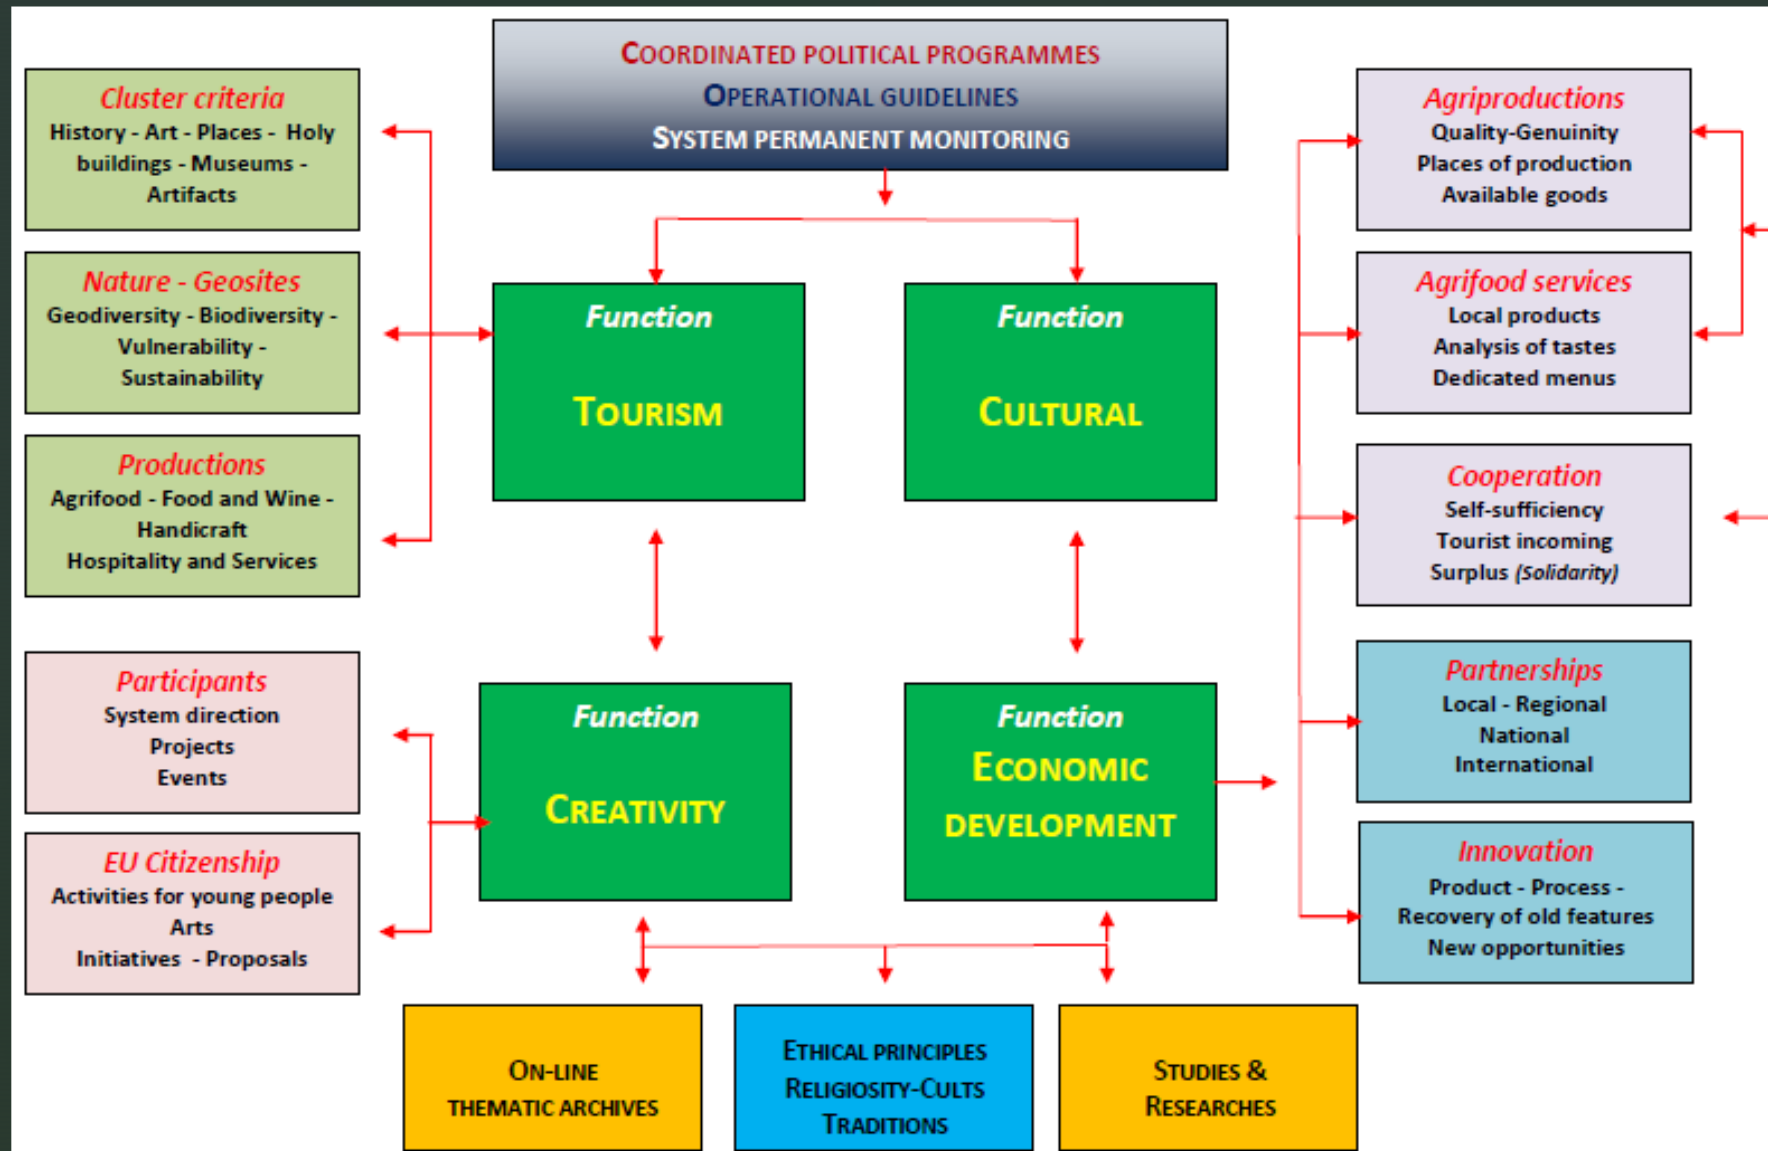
COORDINATED POLITICAL PROGRAMMES
OPERATIONAL GUIDELINES
SYSTEM PERMANENT MONITORING

Cluster criteria
History - Art - Places - Holy buildings - Museums - Artifacts

Nature - Geosites
Geodiversity - Biodiversity - Vulnerability - Sustainability

Productions
Agrifood - Food and Wine - Handicraft
Hospitality and Services

Function
TOURISM

Function
CULTURAL

Agriproductions
Quality-Genuinity
Places of production
Available goods

Agrifood services
Local products
Analysis of tastes
Dedicated menus

Cooperation
Self-sufficiency
Tourist incoming
Surplus (Solidarity)

Participants
System direction
Projects
Events

EU Citizenship
Activities for young people
Arts
Initiatives - Proposals

Function
CREATIVITY

Function
ECONOMIC DEVELOPMENT

Partnerships
Local - Regional
National
International

Innovation
Product - Process -
Recovery of old features
New opportunities

ON-LINE
THEMATIC ARCHIVES

ETHICAL PRINCIPLES
RELIGIOSITY-CULTS
TRADITIONS

STUDIES &
RESEARCHES